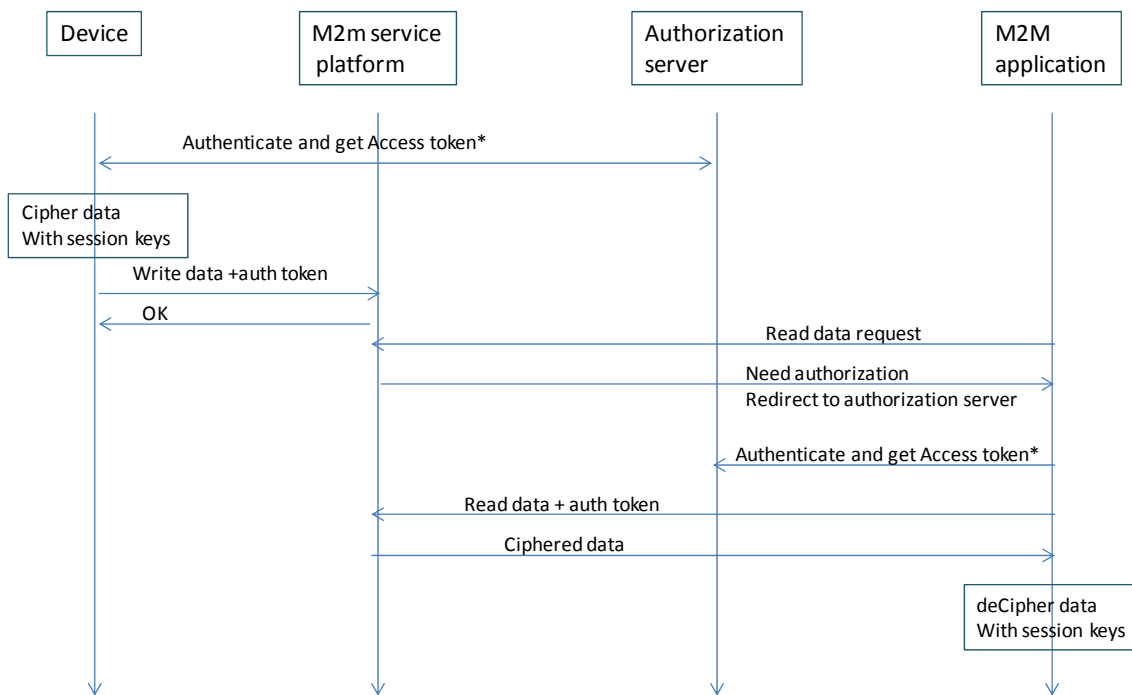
Device

M2m service platform

Authorization server

M2M application

Authenticate and get Access token*

Cipher data
With session keys

Write data +auth token

OK

Read data request

Need authorization
Redirect to authorization server

Authenticate and get Access token*

Read data + auth token

Ciphered data

deCipher data
With session keys